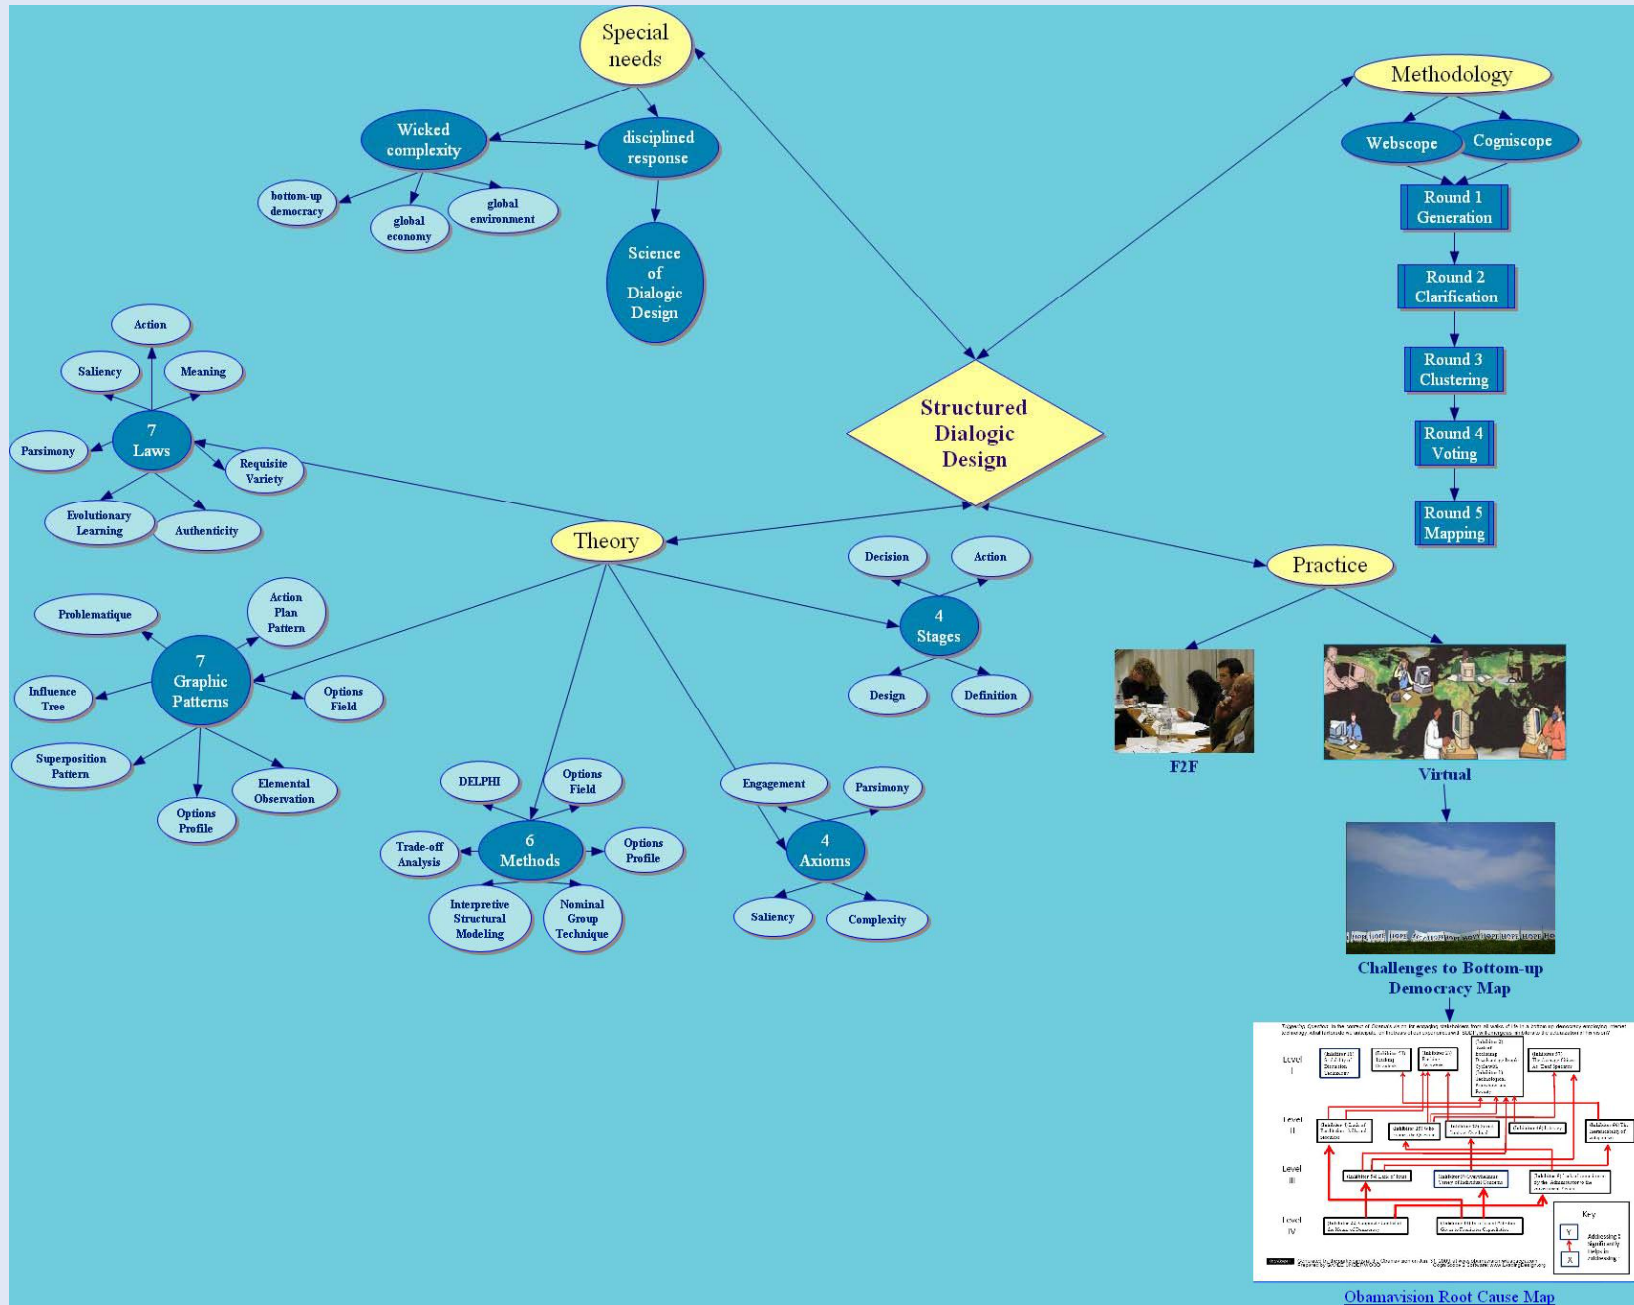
Special needs

Wicked complexity

disciplined response

bottom-up democracy

global economy

global environment

Science of Dialogic Design

Methodology

Webscope

Cogniscope

Round 1 Generation

Round 2 Clarification

Round 3 Clustering

Round 4 Voting

Round 5 Mapping

Action

Saliency

Meaning

7 Laws

Parsimony

Requisite Variety

Evolutionary Learning

Authenticity

Structured Dialogic Design

Theory

Practice

Decision

Action

4 Stages

Design

Definition

Problematique

Action Plan Pattern

7 Graphic Patterns

Influence Tree

Options Field

Superposition Pattern

Elemental Observation

Options Profile

DELPHI

Options Field

6 Methods

Trade-off Analysis

Options Profile

Interpretive Structural Modeling

Nominal Group Technique

Engagement

Parsimony

4 Axioms

Saliency

Complexity

F2F

Virtual

Challenges to Bottom-up Democracy Map

Level I

Level II

Level III

Level IV

Key

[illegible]

Obamavision Root Cause Map